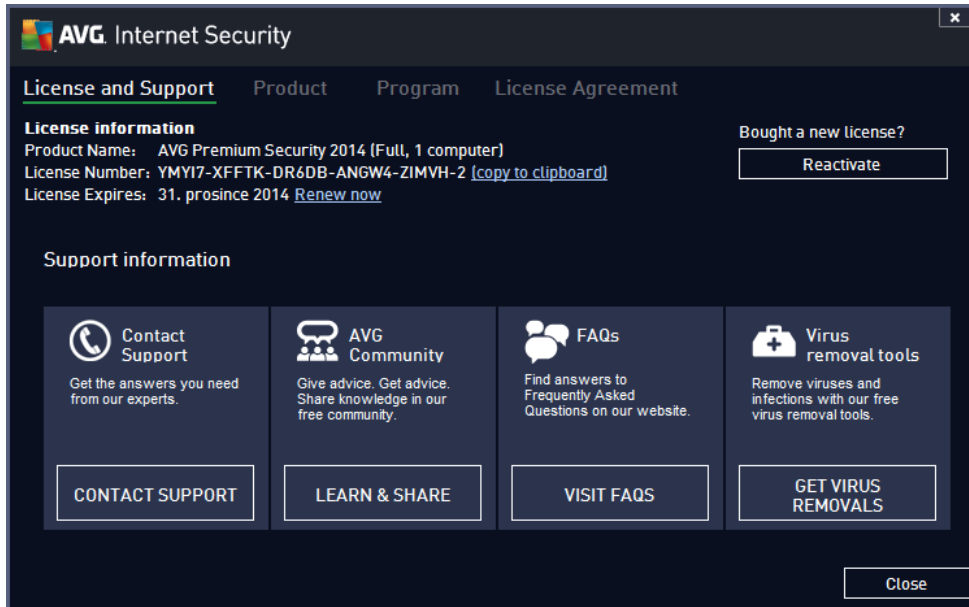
AVG. Internet Security

×

License and Support Product Program License Agreement

License information
Product Name: AVG Premium Security 2014 (Full, 1 computer)
License Number: YMYI7-XFFTK-DR6DB-ANGW4-ZIMVH-2 (copy to clipboard)
License Expires: 31. prosince 2014 Renew now

Bought a new license?
Reactivate

Support information

Contact Support
Get the answers you need from our experts.
CONTACT SUPPORT

AVG Community
Give advice. Get advice. Share knowledge in our free community.
LEARN & SHARE

FAQs
Find answers to Frequently Asked Questions on our website.
VISIT FAQS

Virus removal tools
Remove viruses and infections with our free virus removal tools.
GET VIRUS REMOVALS

Close